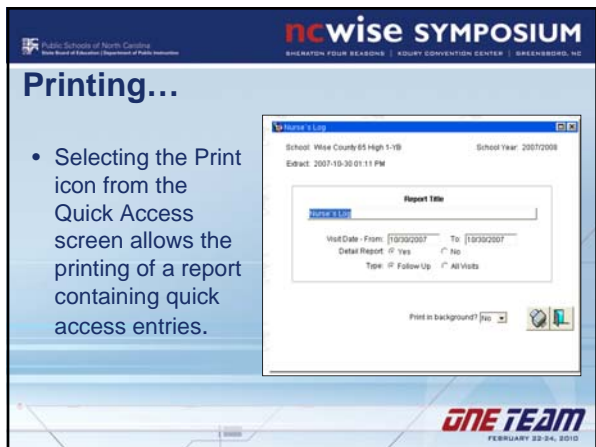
Public Schools of North Carolina
State Board of Education | Department of Public Instruction

ncwise SYMPOSIUM
SHERATON FOUR SEASONS | KOURY CONVENTION CENTER | GREENSBORO, NC

Printing…

• Selecting the Print icon from the Quick Access screen allows the printing of a report containing quick access entries.

Nurse's Log

School: Wise County 65 High 1-YB
School Year: 2007/2008
Extract: 2007-10-30 01:11 PM

Report Title
Nurse's Log

Visit Date - From: 10/30/2007 To: 10/30/2007
Detail Report: Yes No
Type: Follow Up All Visits

Print in background? No

ONE TEAM
FEBRUARY 22-24, 2010